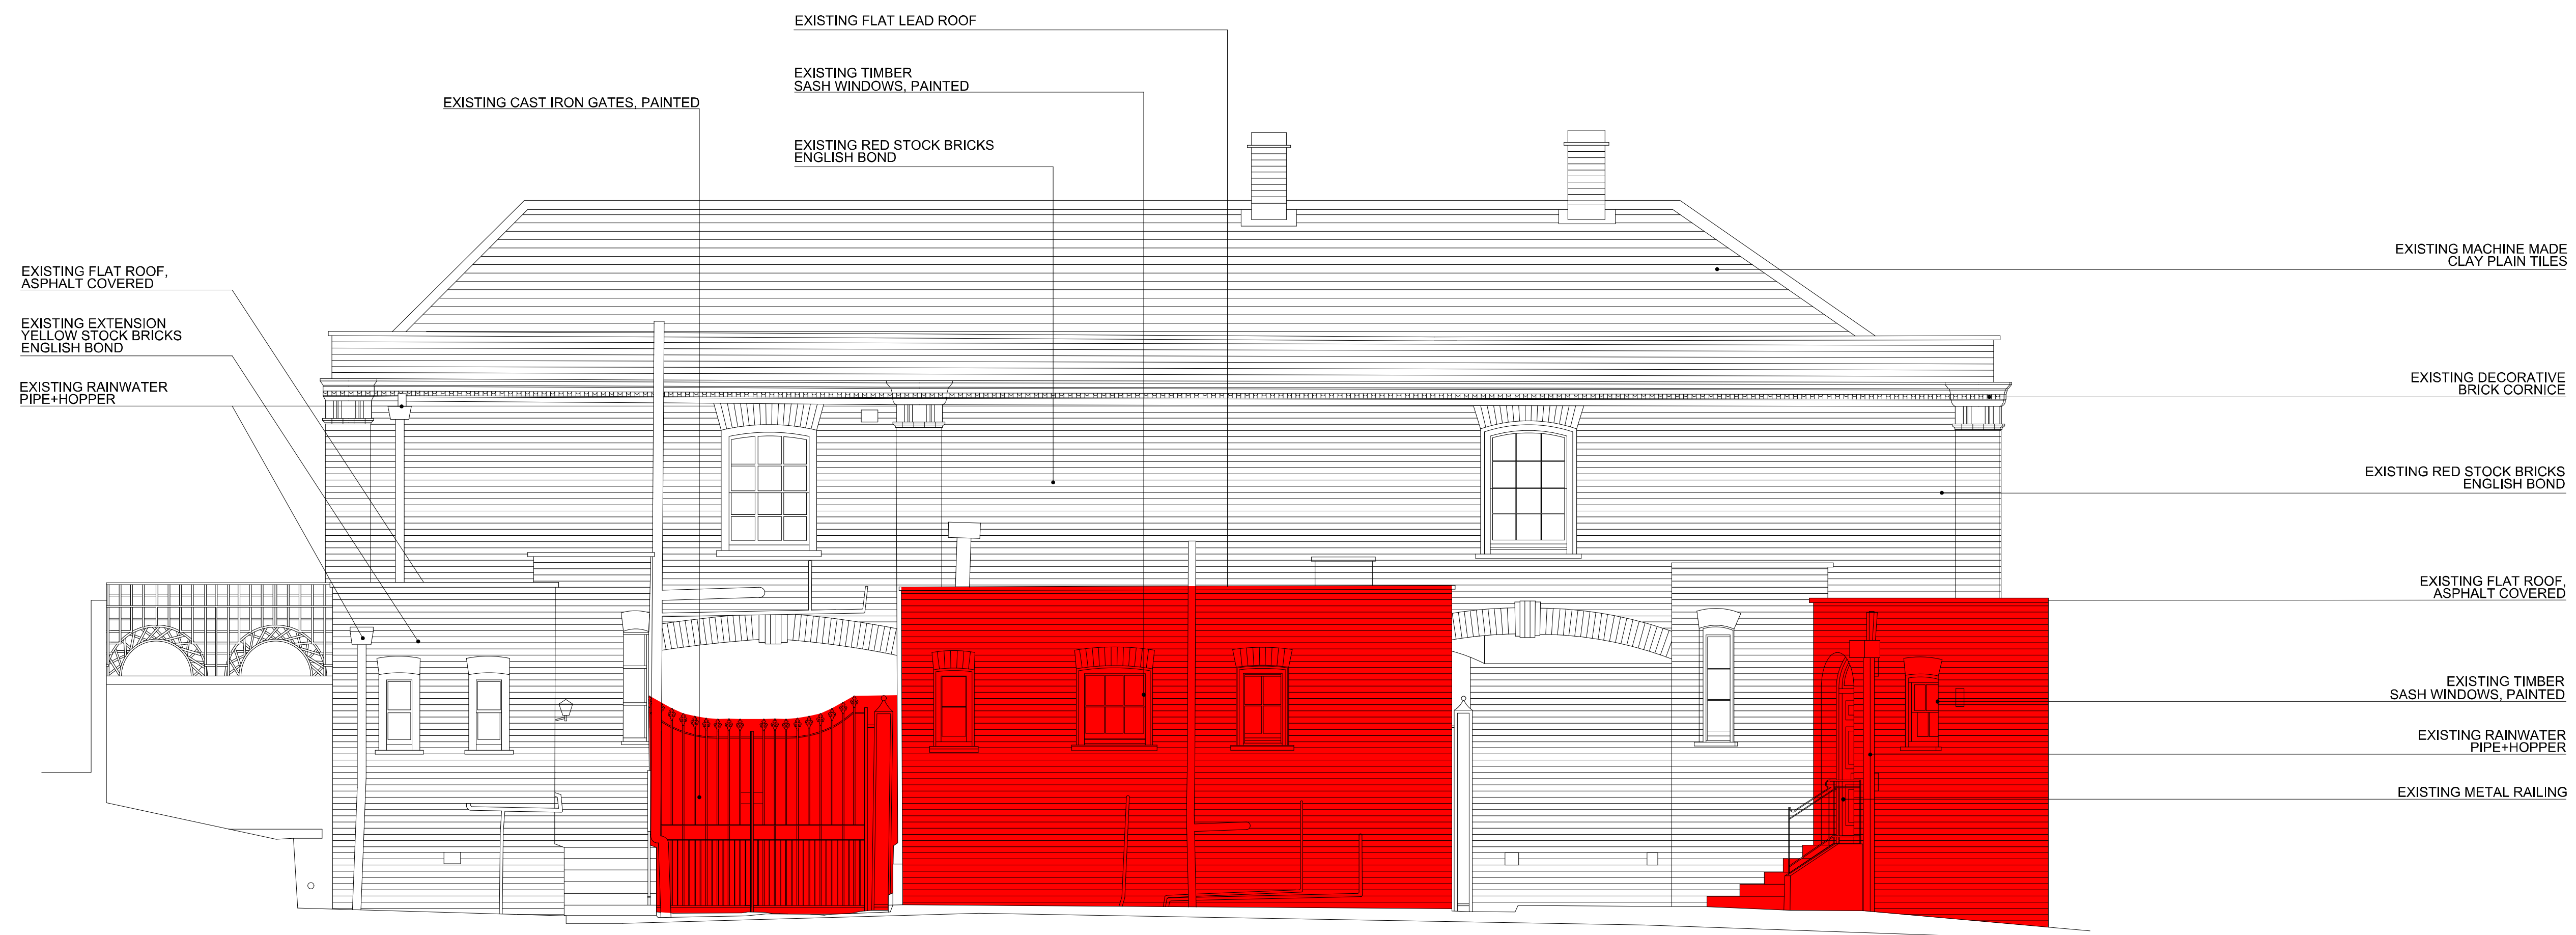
EXISTING FLAT LEAD ROOF

EXISTING TIMBER SASH WINDOWS, PAINTED

EXISTING CAST IRON GATES, PAINTED

EXISTING RED STOCK BRICKS ENGLISH BOND

EXISTING FLAT ROOF, ASPHALT COVERED

EXISTING EXTENSION YELLOW STOCK BRICKS ENGLISH BOND

EXISTING RAINWATER PIPE+HOPPER

EXISTING MACHINE MADE CLAY PLAIN TILES

EXISTING DECORATIVE BRICK CORNICE

EXISTING RED STOCK BRICKS ENGLISH BOND

EXISTING FLAT ROOF, ASPHALT COVERED

EXISTING TIMBER SASH WINDOWS, PAINTED

EXISTING RAINWATER PIPE+HOPPER

EXISTING METAL RAILING